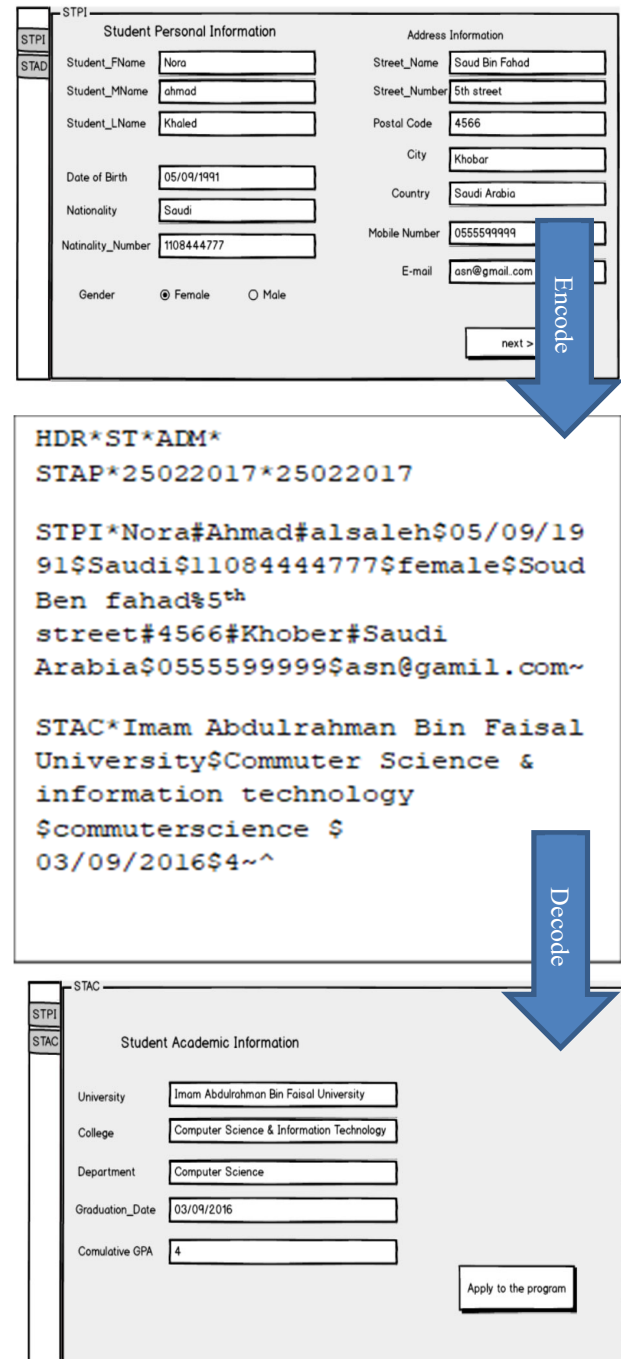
STPI
STAD
STPI
Student Personal Information
Student_FName Nora
Student_MName ahmad
Student_LName Khaled
Date of Birth 05/09/1991
Nationality Saudi
Natinality_Number 1108444777
Gender Female Male
Address Information
Street_Name Saud Bin Fahad
Street_Number 5th street
Postal Code 4566
City Khobar
Country Saudi Arabia
Mobile Number 0555599999
E-mail asn@gmail.com
next >
Encode

HDR*ST*ADM*
STAP*25022017*25022017

STPI*Nora#Ahmad#alsaleh$05/09/1991$Saudi$11084444777$female$Soud Ben fahad%5$^{th}$ street#4566#Khober#Saudi Arabia$0555599999$asn@gamil.com~

STAC*Imam Abdulrahman Bin Faisal University$Commuter Science & information technology $commuterscience $ 03/09/2016$4~^

Decode

STPI
STAC
STAC
Student Academic Information
University Imam Abdulrahman Bin Faisal University
College Computer Science & Information Technology
Department Computer Science
Graduation_Date 03/09/2016
Comulative GPA 4
Apply to the program